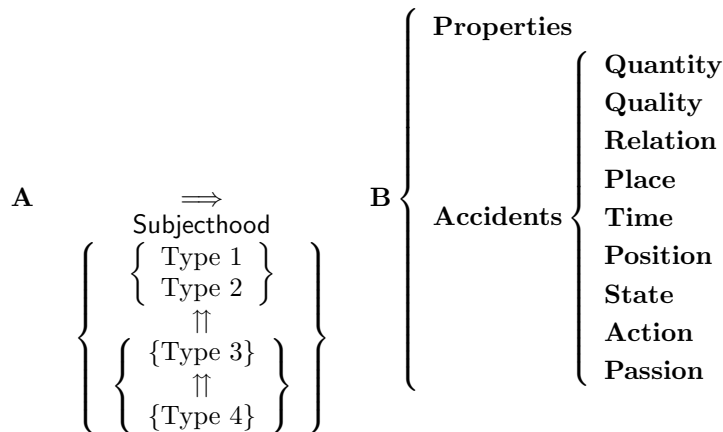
A

$\Longrightarrow$
Subjecthood
$\left\{ \begin{array}{c} \left\{ \begin{array}{c} \text{Type 1} \\ \text{Type 2} \end{array} \right\} \\ \upuparrows \\ \left\{ \begin{array}{c} \{\text{Type 3}\} \\ \upuparrows \\ \{\text{Type 4}\} \end{array} \right\} \end{array} \right\}$

B

Properties
Accidents
Quantity
Quality
Relation
Place
Time
Position
State
Action
Passion